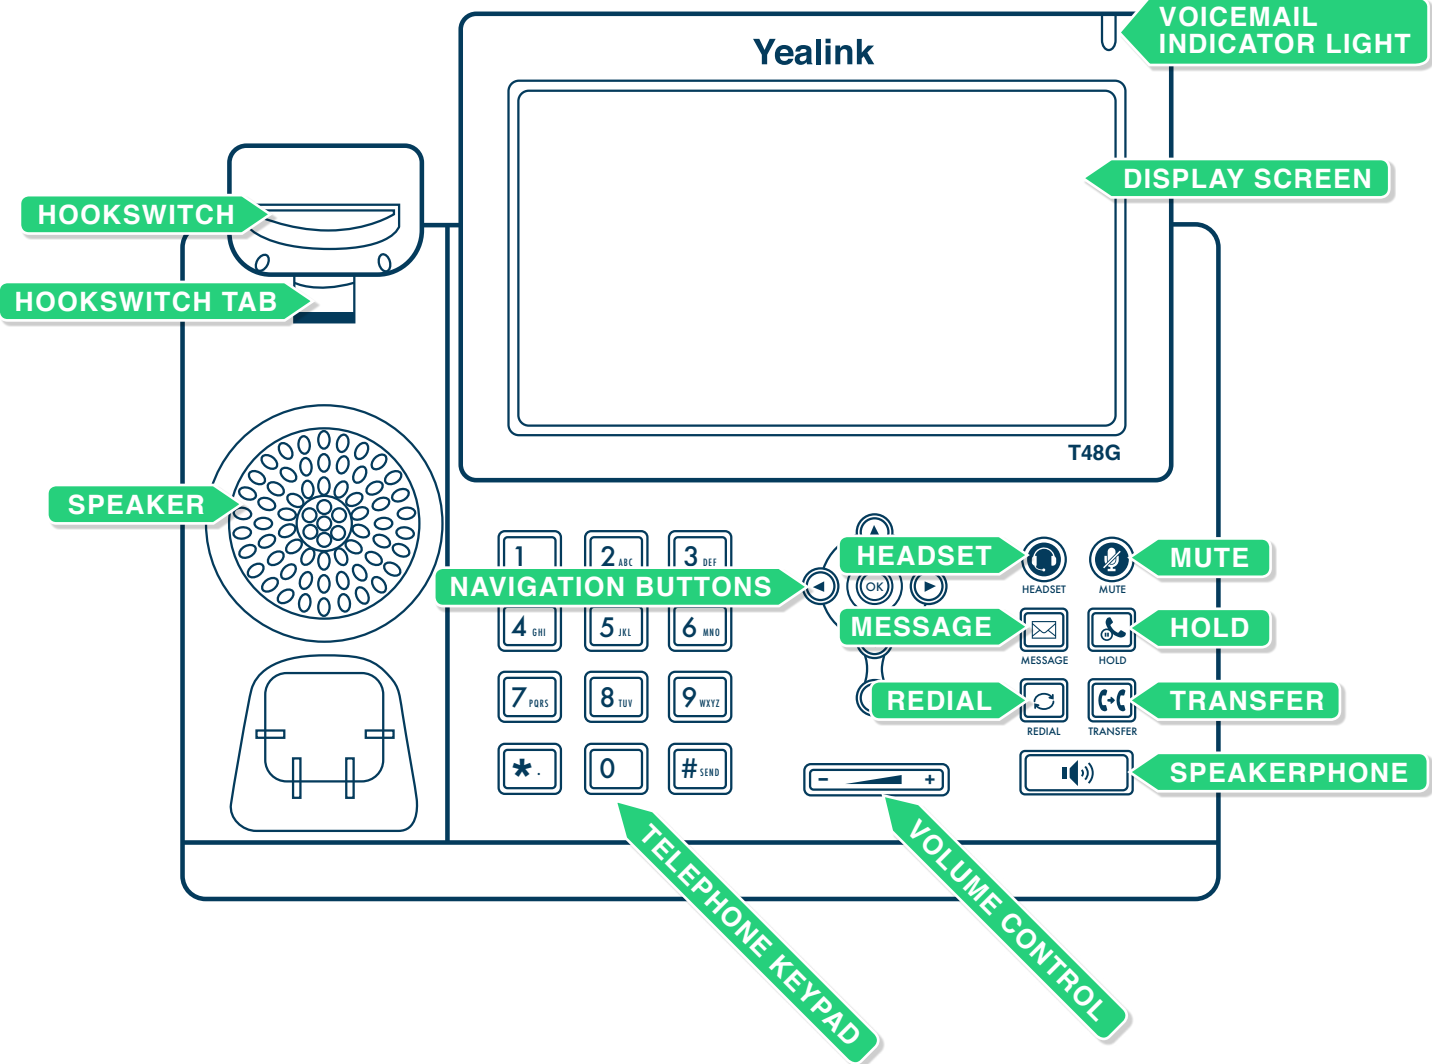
Yealink

VOICEMAIL INDICATOR LIGHT

DISPLAY SCREEN

HOOKSWITCH

HOOKSWITCH TAB

T48G

SPEAKER

1

2 ABC

3 DEF

NAVIGATION BUTTONS

4 GHI

5 JKL

6 MNO

7 PQRS

8 TUV

9 WXYZ

* .

0

# SEND

OK

HEADSET

HEADSET

MUTE

MUTE

MESSAGE

MESSAGE

HOLD

HOLD

REDIAL

REDIAL

TRANSFER

TRANSFER

- +

SPEAKERPHONE

TELEPHONE KEYPAD

VOLUME CONTROL